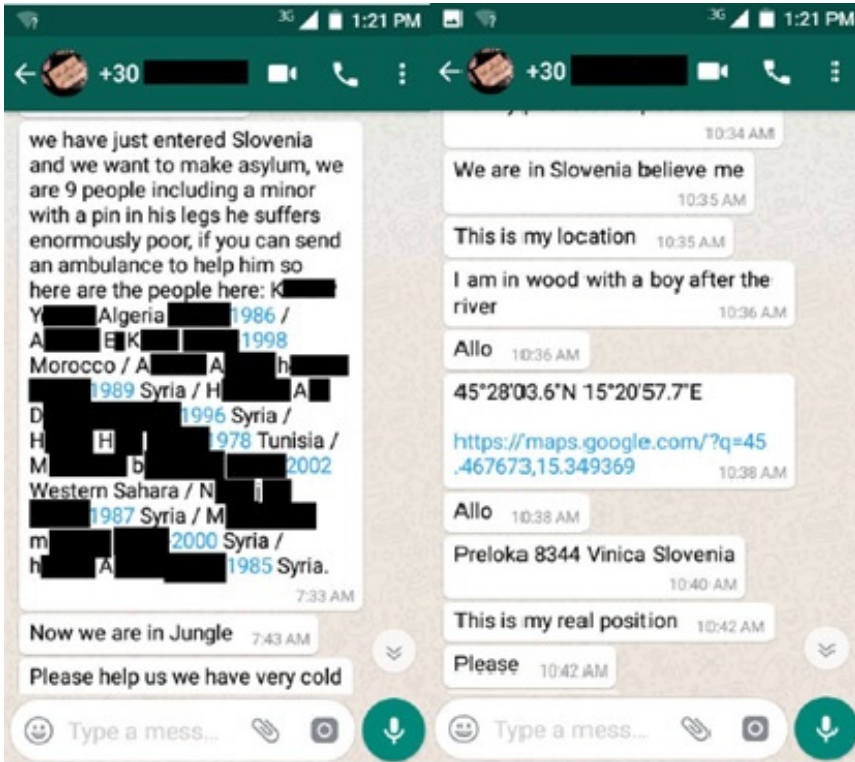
3G 1:21 PM

+30

we have just entered Slovenia and we want to make asylum, we are 9 people including a minor with a pin in his legs he suffers enormously poor, if you can send an ambulance to help him so here are the people here: K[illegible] Y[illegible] Algeria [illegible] 1986 / A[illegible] E K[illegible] 1998 Morocco / A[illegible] A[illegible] h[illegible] 1989 Syria / H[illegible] A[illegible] D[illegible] 1996 Syria / H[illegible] H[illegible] 1978 Tunisia / M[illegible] b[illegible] 2002 Western Sahara / N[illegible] i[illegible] 1987 Syria / M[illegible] m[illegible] 2000 Syria / h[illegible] A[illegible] 1985 Syria.
7:33 AM

Now we are in Jungle 7:43 AM

Please help us we have very cold

Type a mess...

3G 1:21 PM

+30

10:34 AM

We are in Slovenia believe me 10:35 AM

This is my location 10:35 AM

I am in wood with a boy after the river 10:36 AM

Allo 10:36 AM

45°28'03.6"N 15°20'57.7"E

https://maps.google.com/?q=45.467673,15.349369 10:38 AM

Allo 10:38 AM

Preloka 8344 Vinica Slovenia 10:40 AM

This is my real position 10:42 AM

Please 10:42 AM

Type a mess...